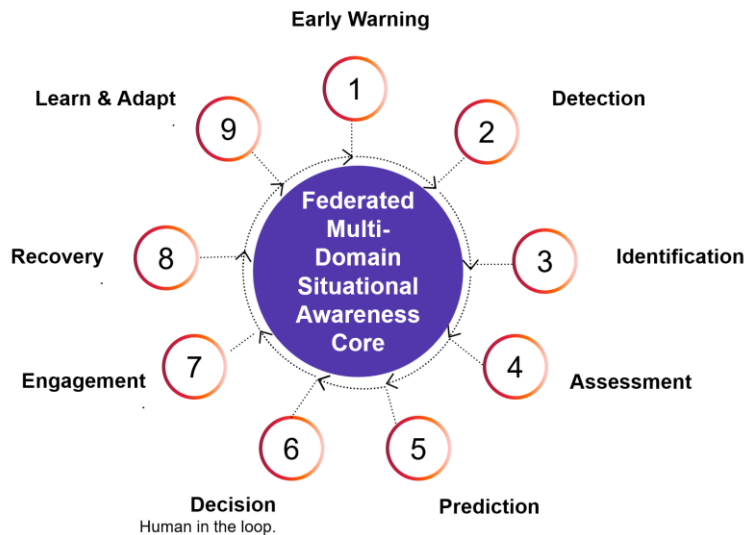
Early Warning

1

Detection

2

Identification

3

Assessment

4

Prediction

5

Decision
Human in the loop.

6

Engagement

7

Recovery

8

Learn & Adapt

9

Federated Multi-Domain Situational Awareness Core